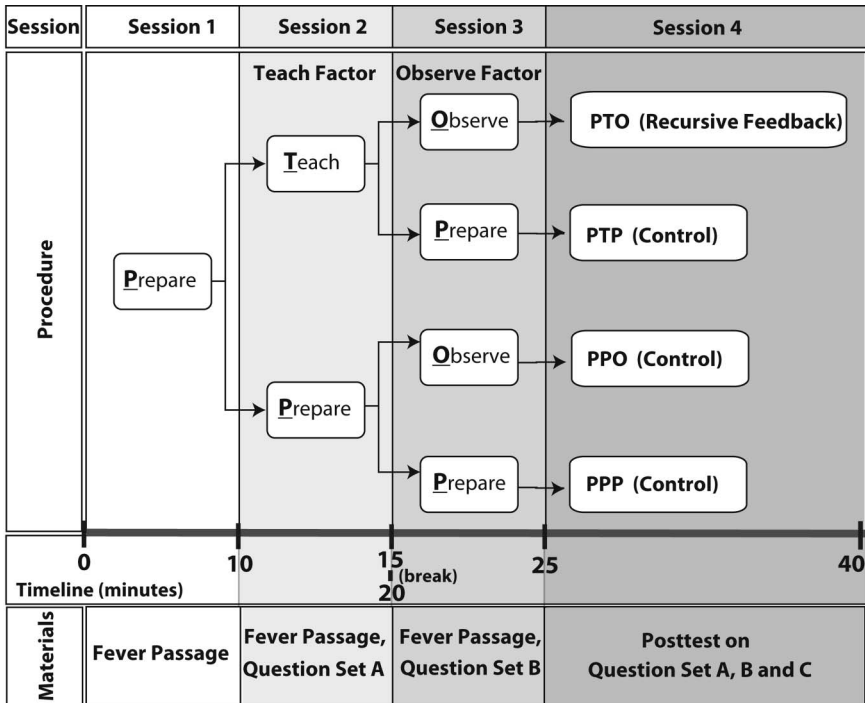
| Session | Session 1 | Session 2 | Session 3 | Session 4 |
|---|---|---|---|---|

Procedure

Teach Factor

Observe Factor

Prepare

Teach

Prepare

Observe

Prepare

Observe

Prepare

PTO (Recursive Feedback)

PTP (Control)

PPO (Control)

PPP (Control)

0 10 15 (break) 20 25 40

Timeline (minutes)

| Materials | Fever Passage | Fever Passage, Question Set A | Fever Passage, Question Set B | Posttest on Question Set A, B and C |
|---|---|---|---|---|